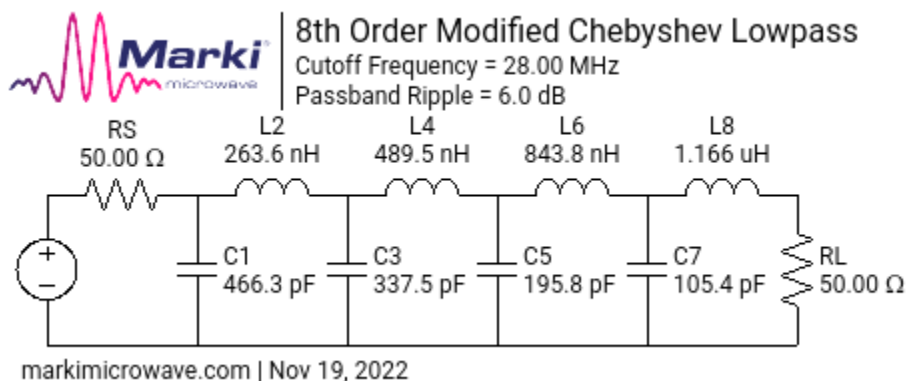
Marki microwave

8th Order Modified Chebyshev Lowpass
Cutoff Frequency = 28.00 MHz
Passband Ripple = 6.0 dB

RS
50.00 Ω

L2
263.6 nH

L4
489.5 nH

L6
843.8 nH

L8
1.166 uH

+
−

C1
466.3 pF

C3
337.5 pF

C5
195.8 pF

C7
105.4 pF

RL
50.00 Ω

markimicrowave.com | Nov 19, 2022